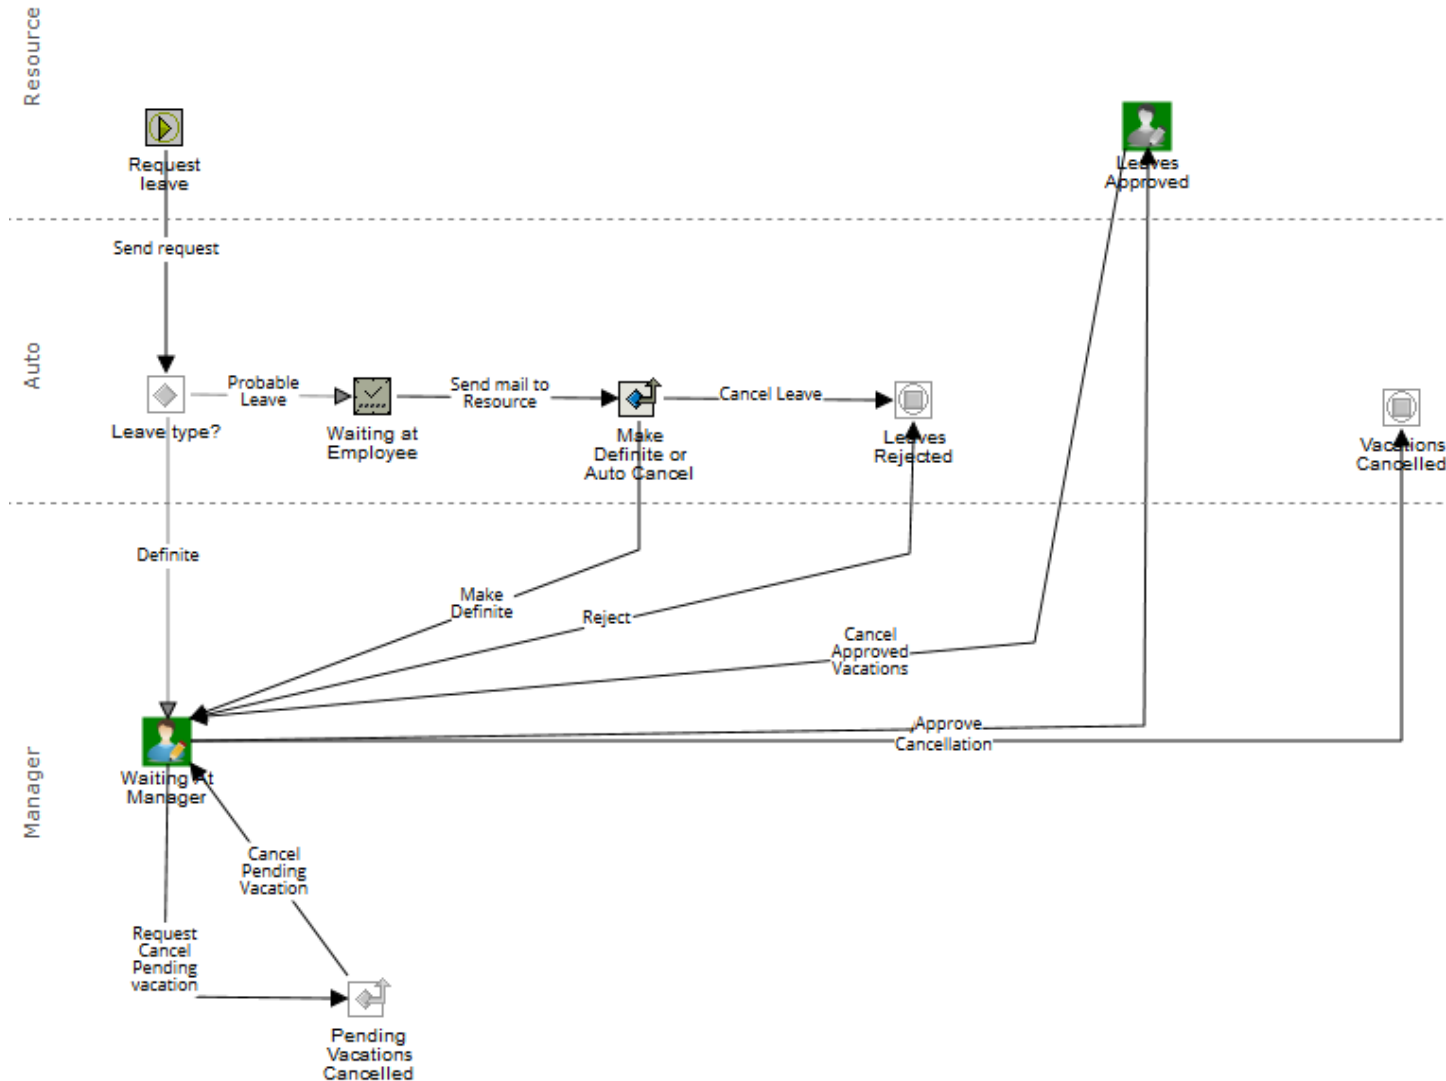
Resource

Request leave

Leaves Approved

Send request

Auto

Leave type?

Probable Leave

Waiting at Employee

Send mail to Resource

Make Definite or Auto Cancel

Cancel Leave

Leaves Rejected

Vacations Cancelled

Definite

Make Definite

Reject

Cancel Approved Vacations

Approve

Cancellation

Manager

Waiting At Manager

Cancel Pending Vacation

Request Cancel Pending vacation

Pending Vacations Cancelled